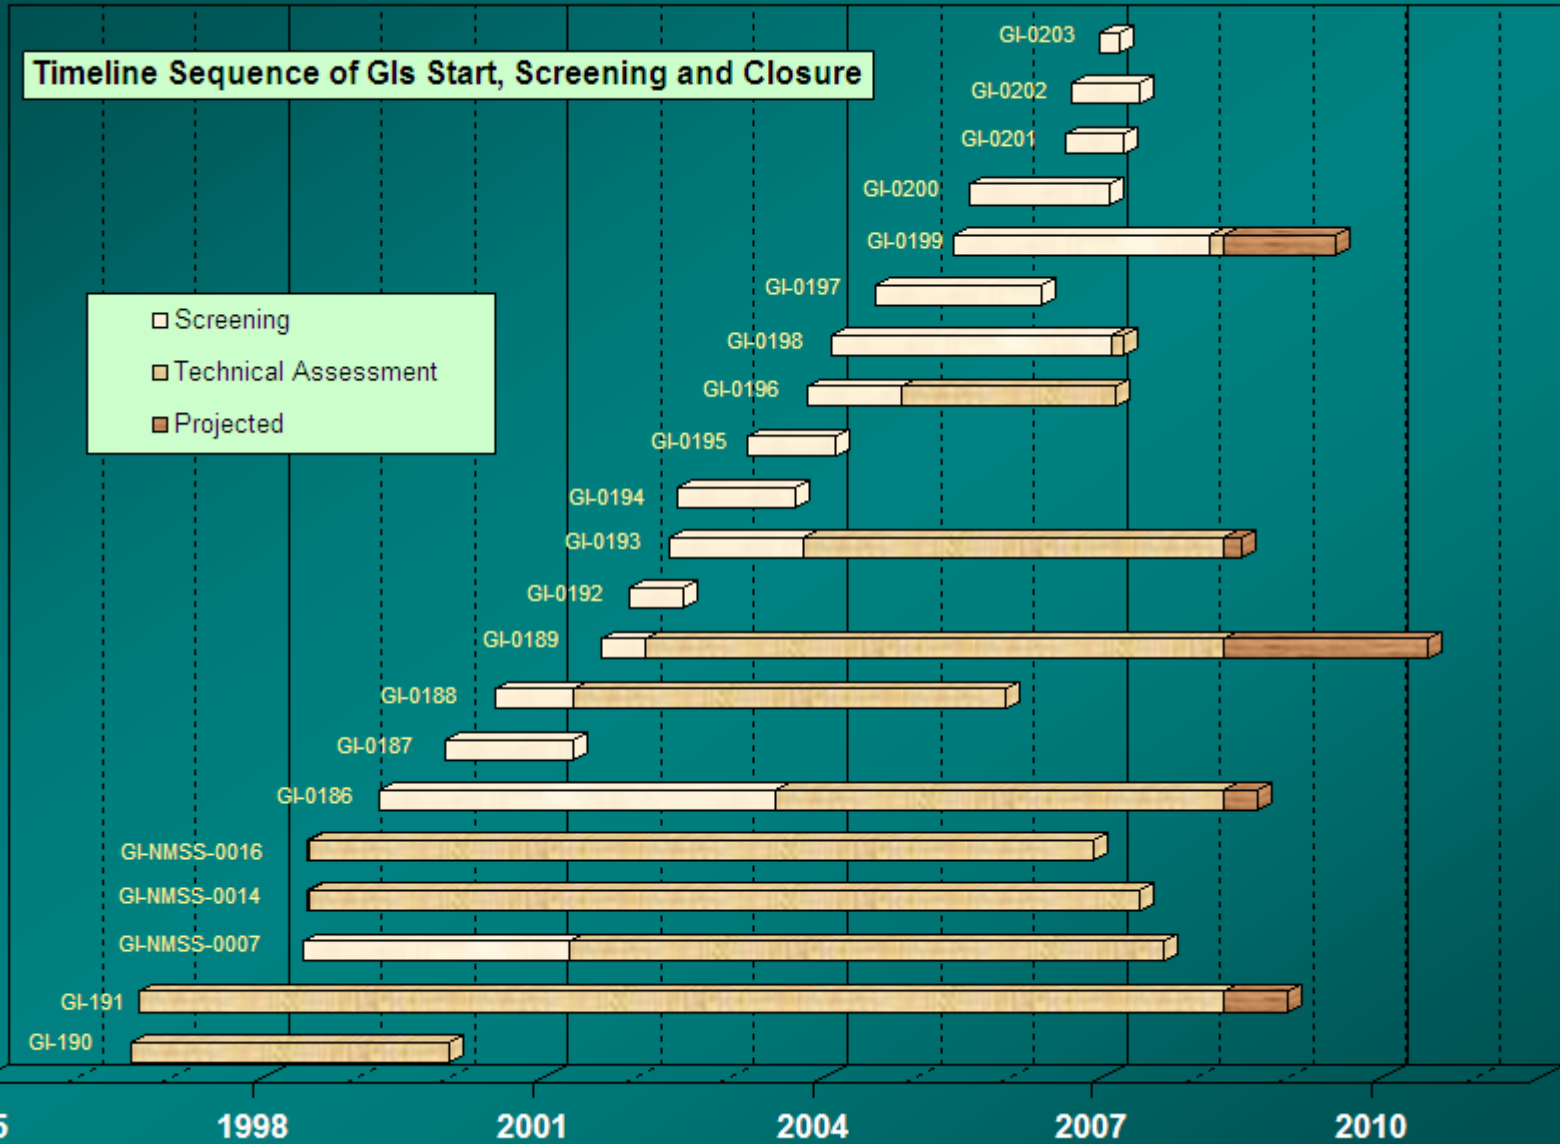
Timeline Sequence of GIs Start, Screening and Closure

Screening
Technical Assessment
Projected

GI-0203
GI-0202
GI-0201
GI-0200
GI-0199
GI-0197
GI-0198
GI-0196
GI-0195
GI-0194
GI-0193
GI-0192
GI-0189
GI-0188
GI-0187
GI-0186
GI-NMSS-0016
GI-NMSS-0014
GI-NMSS-0007
GI-191
GI-190

5
1998
2001
2004
2007
2010